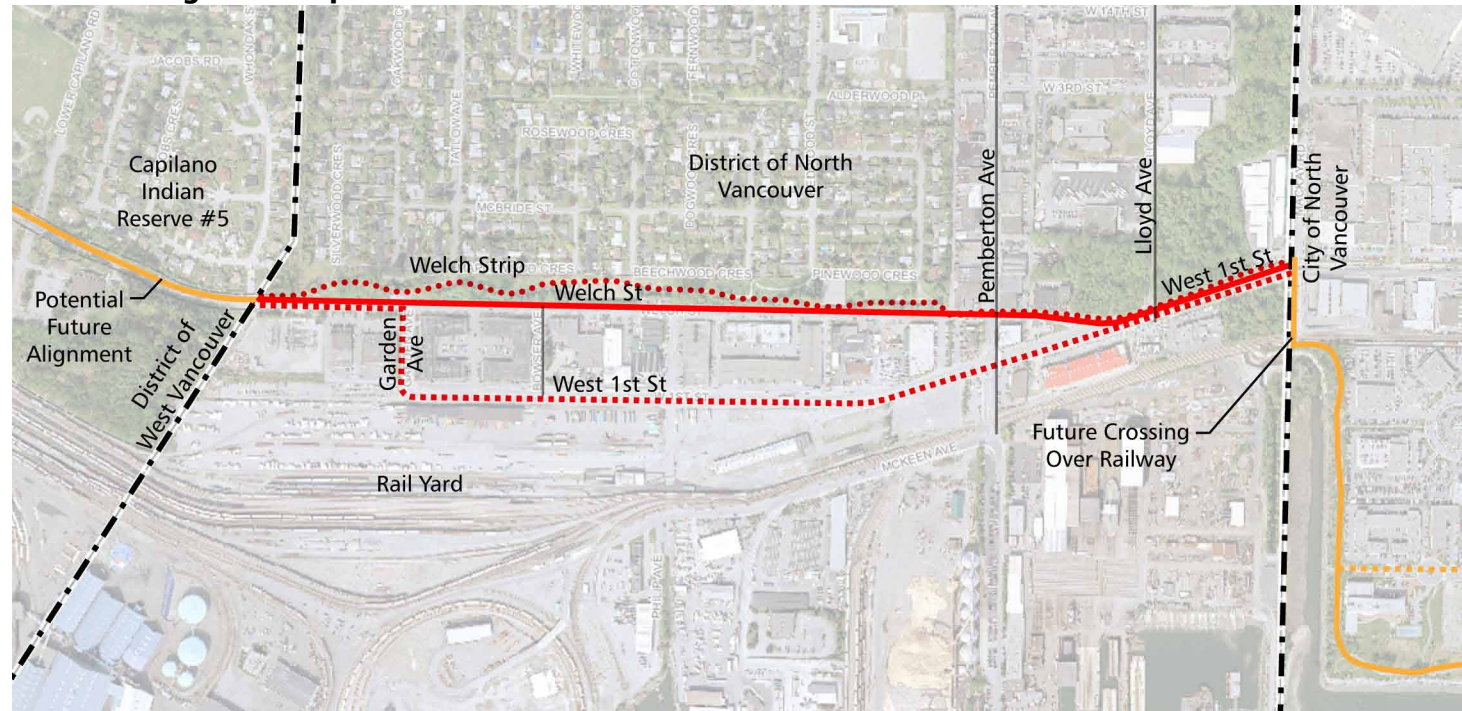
LOWER CAPILANO RD
JACOBS RD
WHONOAK ST
SILVERWOOD CRES
OAKWOOD CRES
TATLOW AVE
WHITEWOOD
COTTONWOOD
FERNWOOD
DOGWOOD CRES
ROSEWOOD CRES
ALDERWOOD PL
W 14TH ST
W 3RD ST
PEMBERTON AVE
LLOYD AVE
MCBRIDE ST
BEECHWOOD CRES
PINEWOOD CRES
MCKEEN AVE
PHILIP AVE

Capilano Indian Reserve #5

District of North Vancouver

Pemberton Ave

Lloyd Ave

City of North Vancouver

Welch Strip

Welch St

West 1st St

Potential Future Alignment

District of West Vancouver

Garden Ave

West 1st St

Future Crossing Over Railway

Rail Yard